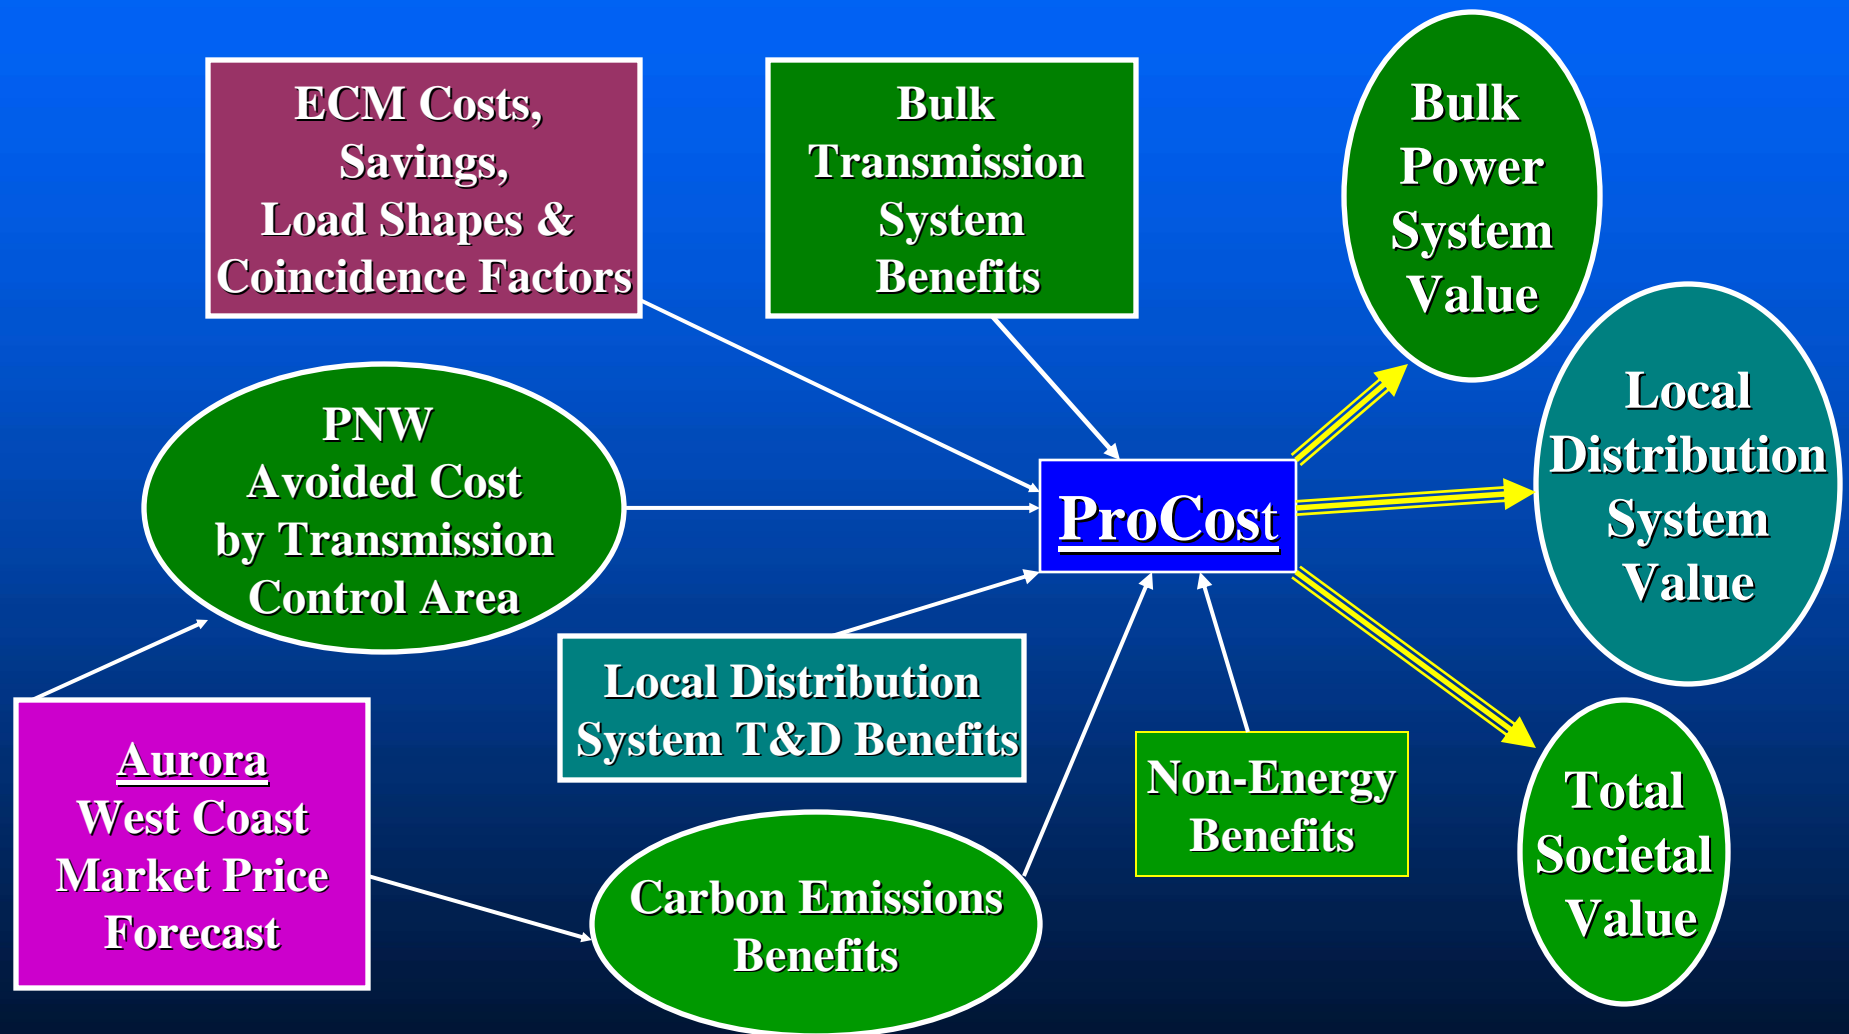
ECM Costs, Savings, Load Shapes & Coincidence Factors

Bulk Transmission System Benefits

Bulk Power System Value

PNW Avoided Cost by Transmission Control Area

ProCost

Local Distribution System Value

Local Distribution System T&D Benefits

Non-Energy Benefits

Total Societal Value

Aurora West Coast Market Price Forecast

Carbon Emissions Benefits